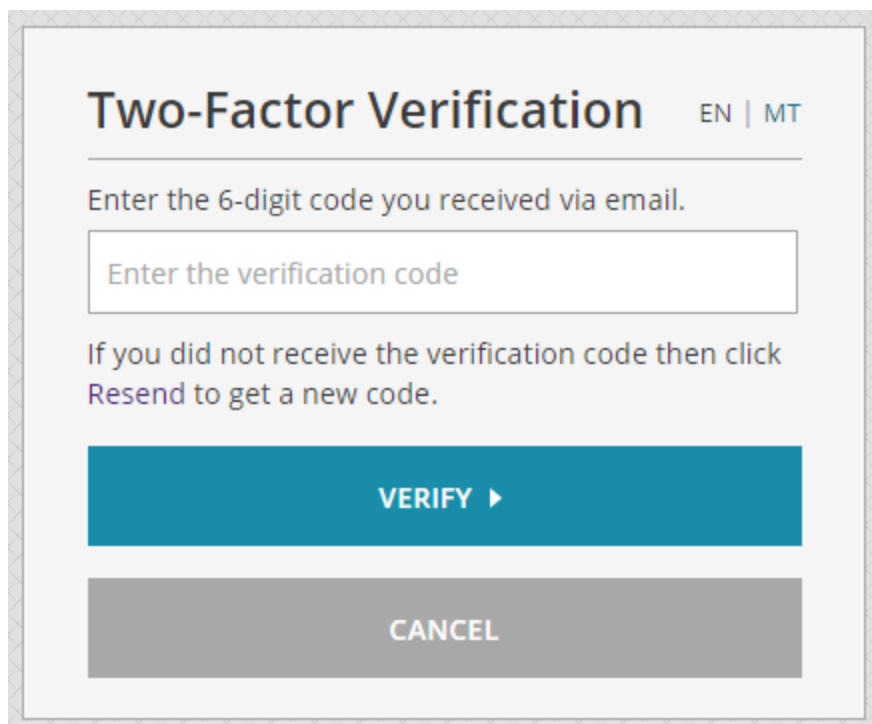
Two-Factor Verification

EN | MT

Enter the 6-digit code you received via email.

Enter the verification code

If you did not receive the verification code then click Resend to get a new code.

VERIFY ▸

CANCEL